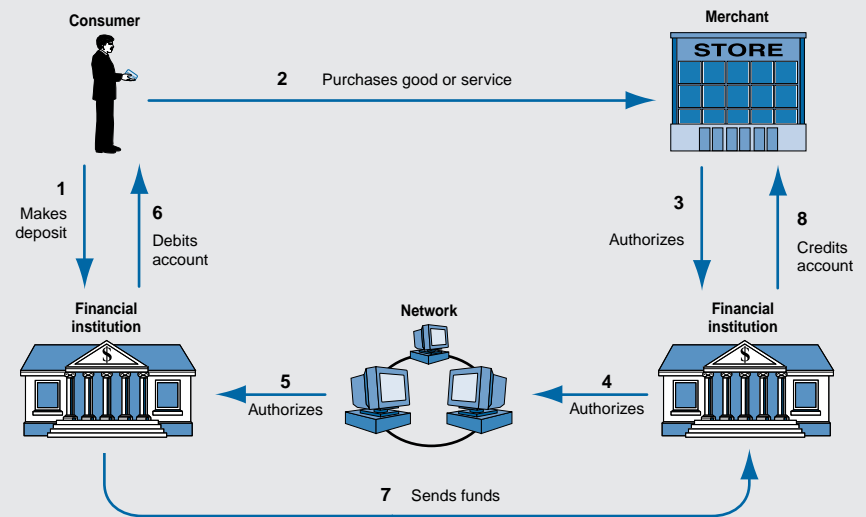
Consumer

Merchant

STORE

2 Purchases good or service

1 Makes deposit

6 Debits account

3 Authorizes

8 Credits account

Financial institution

Network

Financial institution

$

5 Authorizes

4 Authorizes

$

7 Sends funds